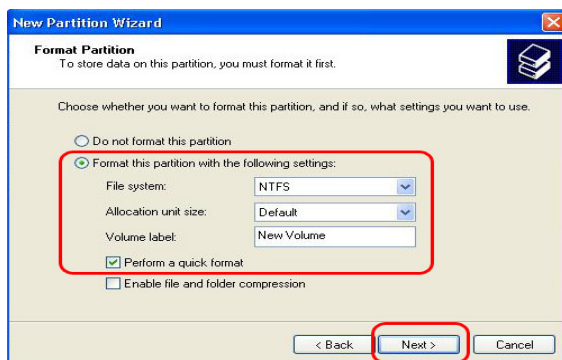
New Partition Wizard

Format Partition
To store data on this partition, you must format it first.

Choose whether you want to format this partition, and if so, what settings you want to use.

Do not format this partition

Format this partition with the following settings:

File system: NTFS

Allocation unit size: Default

Volume label: New Volume

Perform a quick format

Enable file and folder compression

< Back
Next >
Cancel